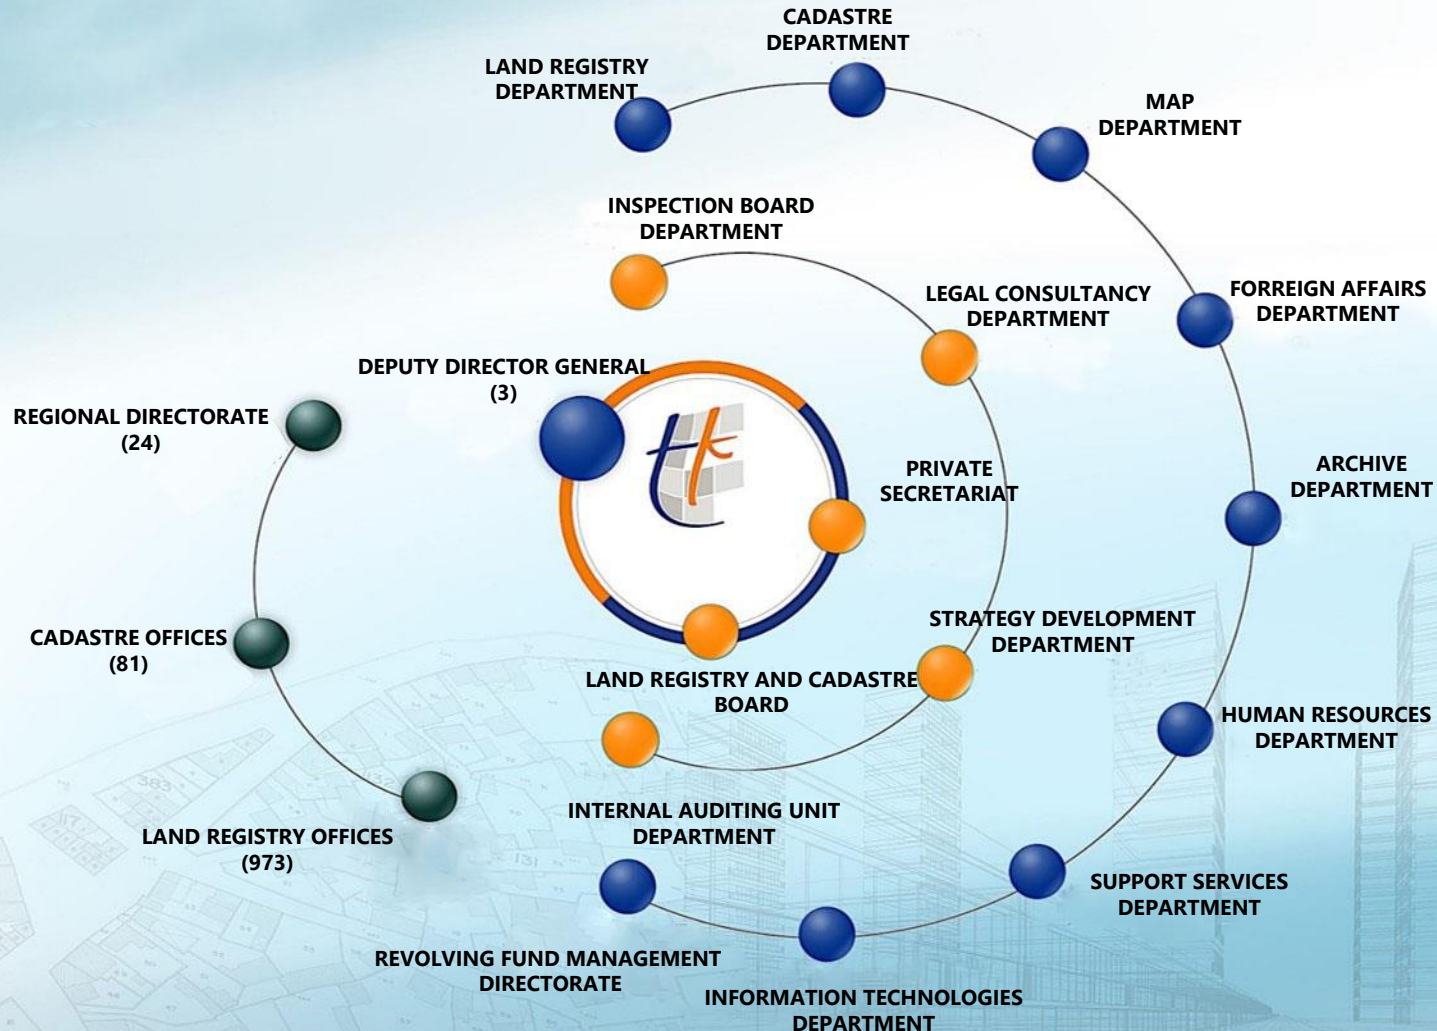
CADASTRE DEPARTMENT

LAND REGISTRY DEPARTMENT

MAP DEPARTMENT

INSPECTION BOARD DEPARTMENT

LEGAL CONSULTANCY DEPARTMENT

FORREIGN AFFAIRS DEPARTMENT

DEPUTY DIRECTOR GENERAL (3)

REGIONAL DIRECTORATE (24)

PRIVATE SECRETARIAT

ARCHIVE DEPARTMENT

CADASTRE OFFICES (81)

STRATEGY DEVELOPMENT DEPARTMENT

LAND REGISTRY AND CADASTRE BOARD

HUMAN RESOURCES DEPARTMENT

LAND REGISTRY OFFICES (973)

INTERNAL AUDITING UNIT DEPARTMENT

SUPPORT SERVICES DEPARTMENT

REVOLVING FUND MANAGEMENT DIRECTORATE

INFORMATION TECHNOLOGIES DEPARTMENT